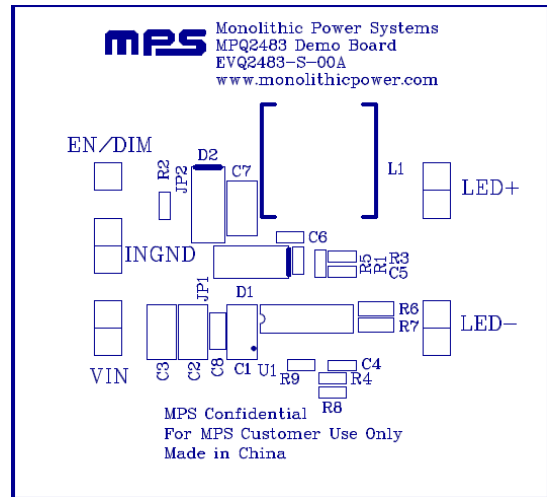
MPS
Monolithic Power Systems
MPQ2483 Demo Board
EVQ2483-S-00A
www.monolithicpower.com

EN/DIM
R2
JP2
D2
C7
L1
LED+
INGND
C6
R5
R1
R3
C5
JP1
D1
R6
R7
LED−
VIN
C3
C2
C8
C1
U1
R9
C4
R4
R8

MPS Confidential
For MPS Customer Use Only
Made in China